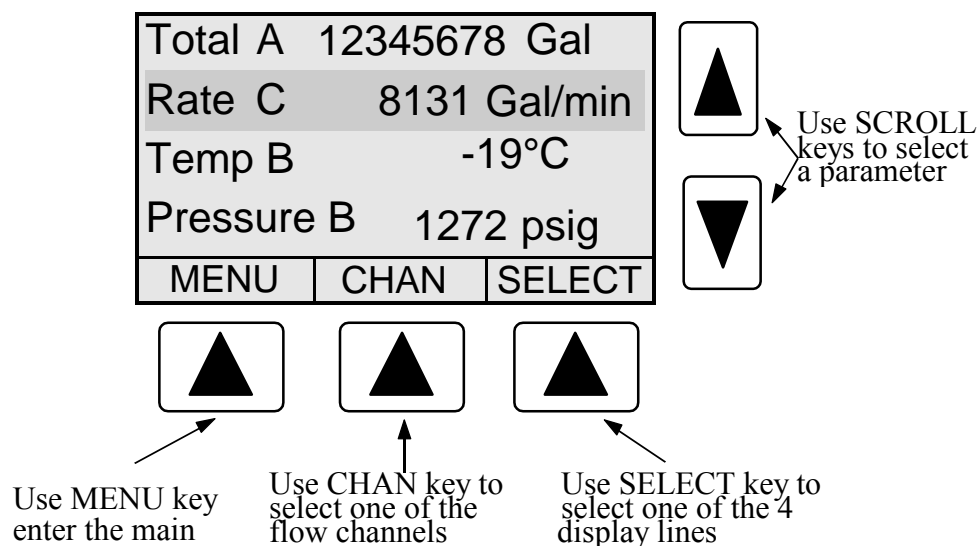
Total A 12345678 Gal
Rate C 8131 Gal/min
Temp B -19°C
Pressure B 1272 psig

MENU CHAN SELECT

Use SCROLL keys to select a parameter

Use MENU key enter the main

Use CHAN key to select one of the flow channels

Use SELECT key to select one of the 4 display lines